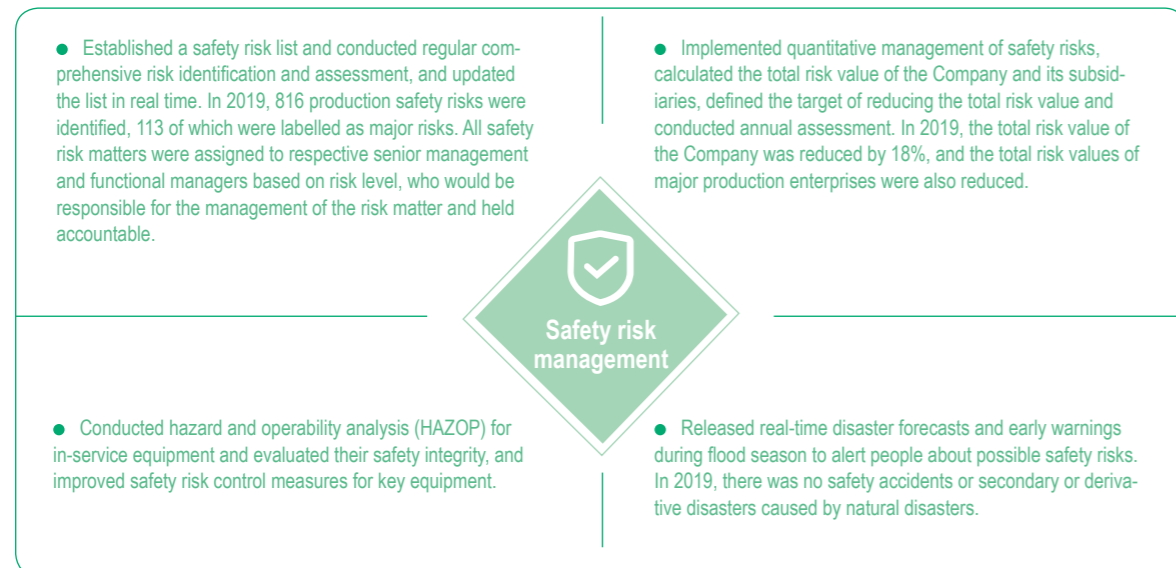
Established a safety risk list and conducted regular comprehensive risk identification and assessment, and updated the list in real time. In 2019, 816 production safety risks were identified, 113 of which were labelled as major risks. All safety risk matters were assigned to respective senior management and functional managers based on risk level, who would be responsible for the management of the risk matter and held accountable.

Implemented quantitative management of safety risks, calculated the total risk value of the Company and its subsidiaries, defined the target of reducing the total risk value and conducted annual assessment. In 2019, the total risk value of the Company was reduced by 18%, and the total risk values of major production enterprises were also reduced.

Safety risk management

Conducted hazard and operability analysis (HAZOP) for in-service equipment and evaluated their safety integrity, and improved safety risk control measures for key equipment.

Released real-time disaster forecasts and early warnings during flood season to alert people about possible safety risks. In 2019, there was no safety accidents or secondary or derivative disasters caused by natural disasters.